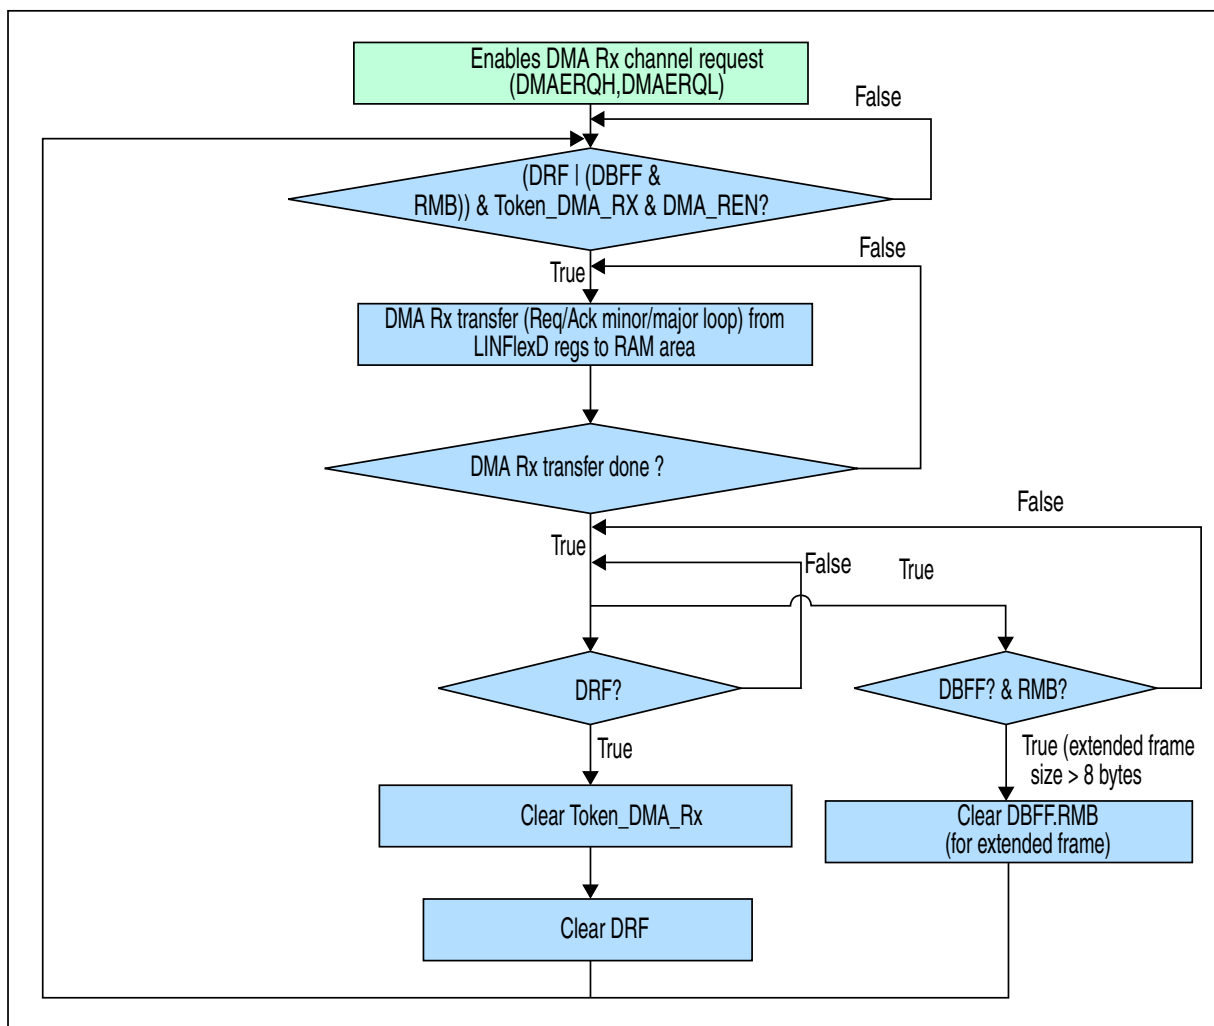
Enables DMA Rx channel request (DMAERQH,DMAERQL)

False

(DRF | (DBFF & RMB)) & Token_DMA_RX & DMA_REN?

True

False

DMA Rx transfer (Req/Ack minor/major loop) from LINFlexD regs to RAM area

DMA Rx transfer done ?

False

True

False

True

DRF?

DBFF? & RMB?

True

True (extended frame size > 8 bytes

Clear Token_DMA_Rx

Clear DBFF.RMB (for extended frame)

Clear DRF